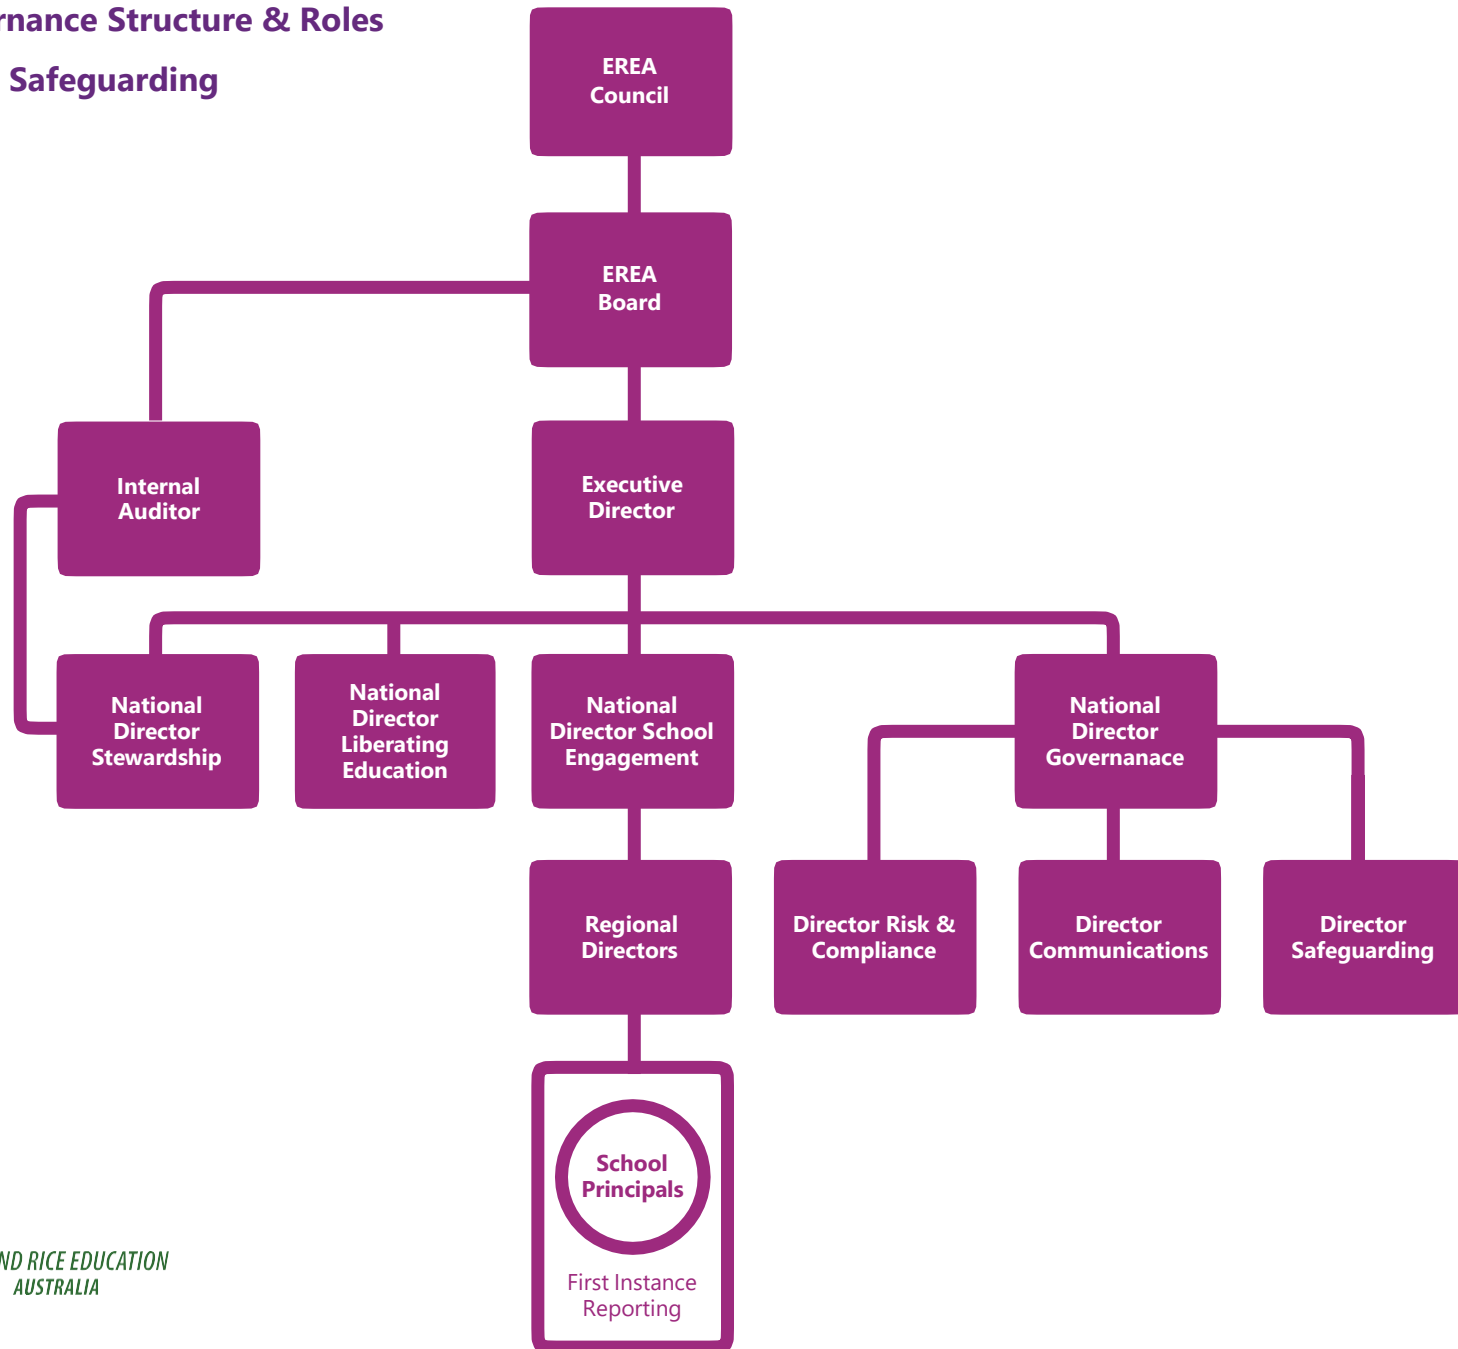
rnance Structure & Roles

Safeguarding

EREA Council

EREA Board

Internal Auditor

Executive Director

National Director Stewardship

National Director Liberating Education

National Director School Engagement

National Director Governanace

Regional Directors

Director Risk & Compliance

Director Communications

Director Safeguarding

School Principals

First Instance Reporting

ND RICE EDUCATION AUSTRALIA